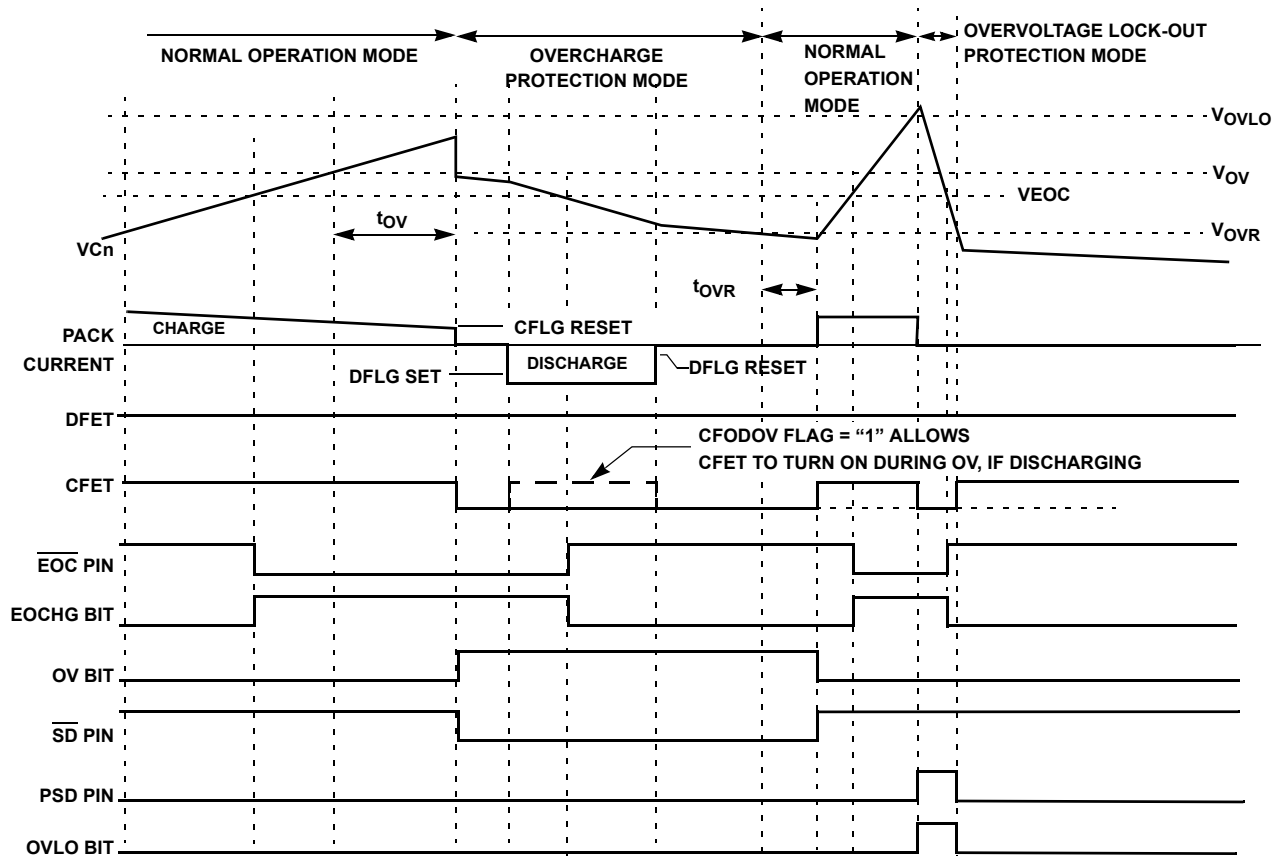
NORMAL OPERATION MODE

OVERCHARGE PROTECTION MODE

NORMAL OPERATION MODE

OVERVOLTAGE LOCK-OUT PROTECTION MODE

$V_{OVLO}$

$V_{OV}$

VEOC

$V_{OVR}$

$t_{OV}$

VCn

$t_{OVR}$

PACK CURRENT

CHARGE

CFLG RESET

DISCHARGE

DFLG SET

DFLG RESET

DFET

CFODOV FLAG = "1" ALLOWS CFET TO TURN ON DURING OV, IF DISCHARGING

CFET

$\overline{EOC}$ PIN

EOCHG BIT

OV BIT

$\overline{SD}$ PIN

PSD PIN

OVLO BIT